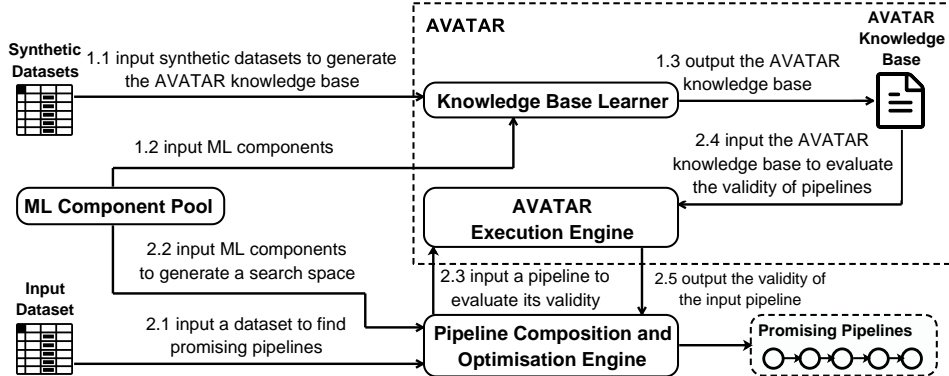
AVATAR

Synthetic Datasets

1.1 input synthetic datasets to generate the AVATAR knowledge base

Knowledge Base Learner

1.3 output the AVATAR knowledge base

AVATAR Knowledge Base

1.2 input ML components

2.4 input the AVATAR knowledge base to evaluate the validity of pipelines

ML Component Pool

AVATAR Execution Engine

2.2 input ML components to generate a search space

Input Dataset

2.3 input a pipeline to evaluate its validity

2.5 output the validity of the input pipeline

2.1 input a dataset to find promising pipelines

Pipeline Composition and Optimisation Engine

Promising Pipelines